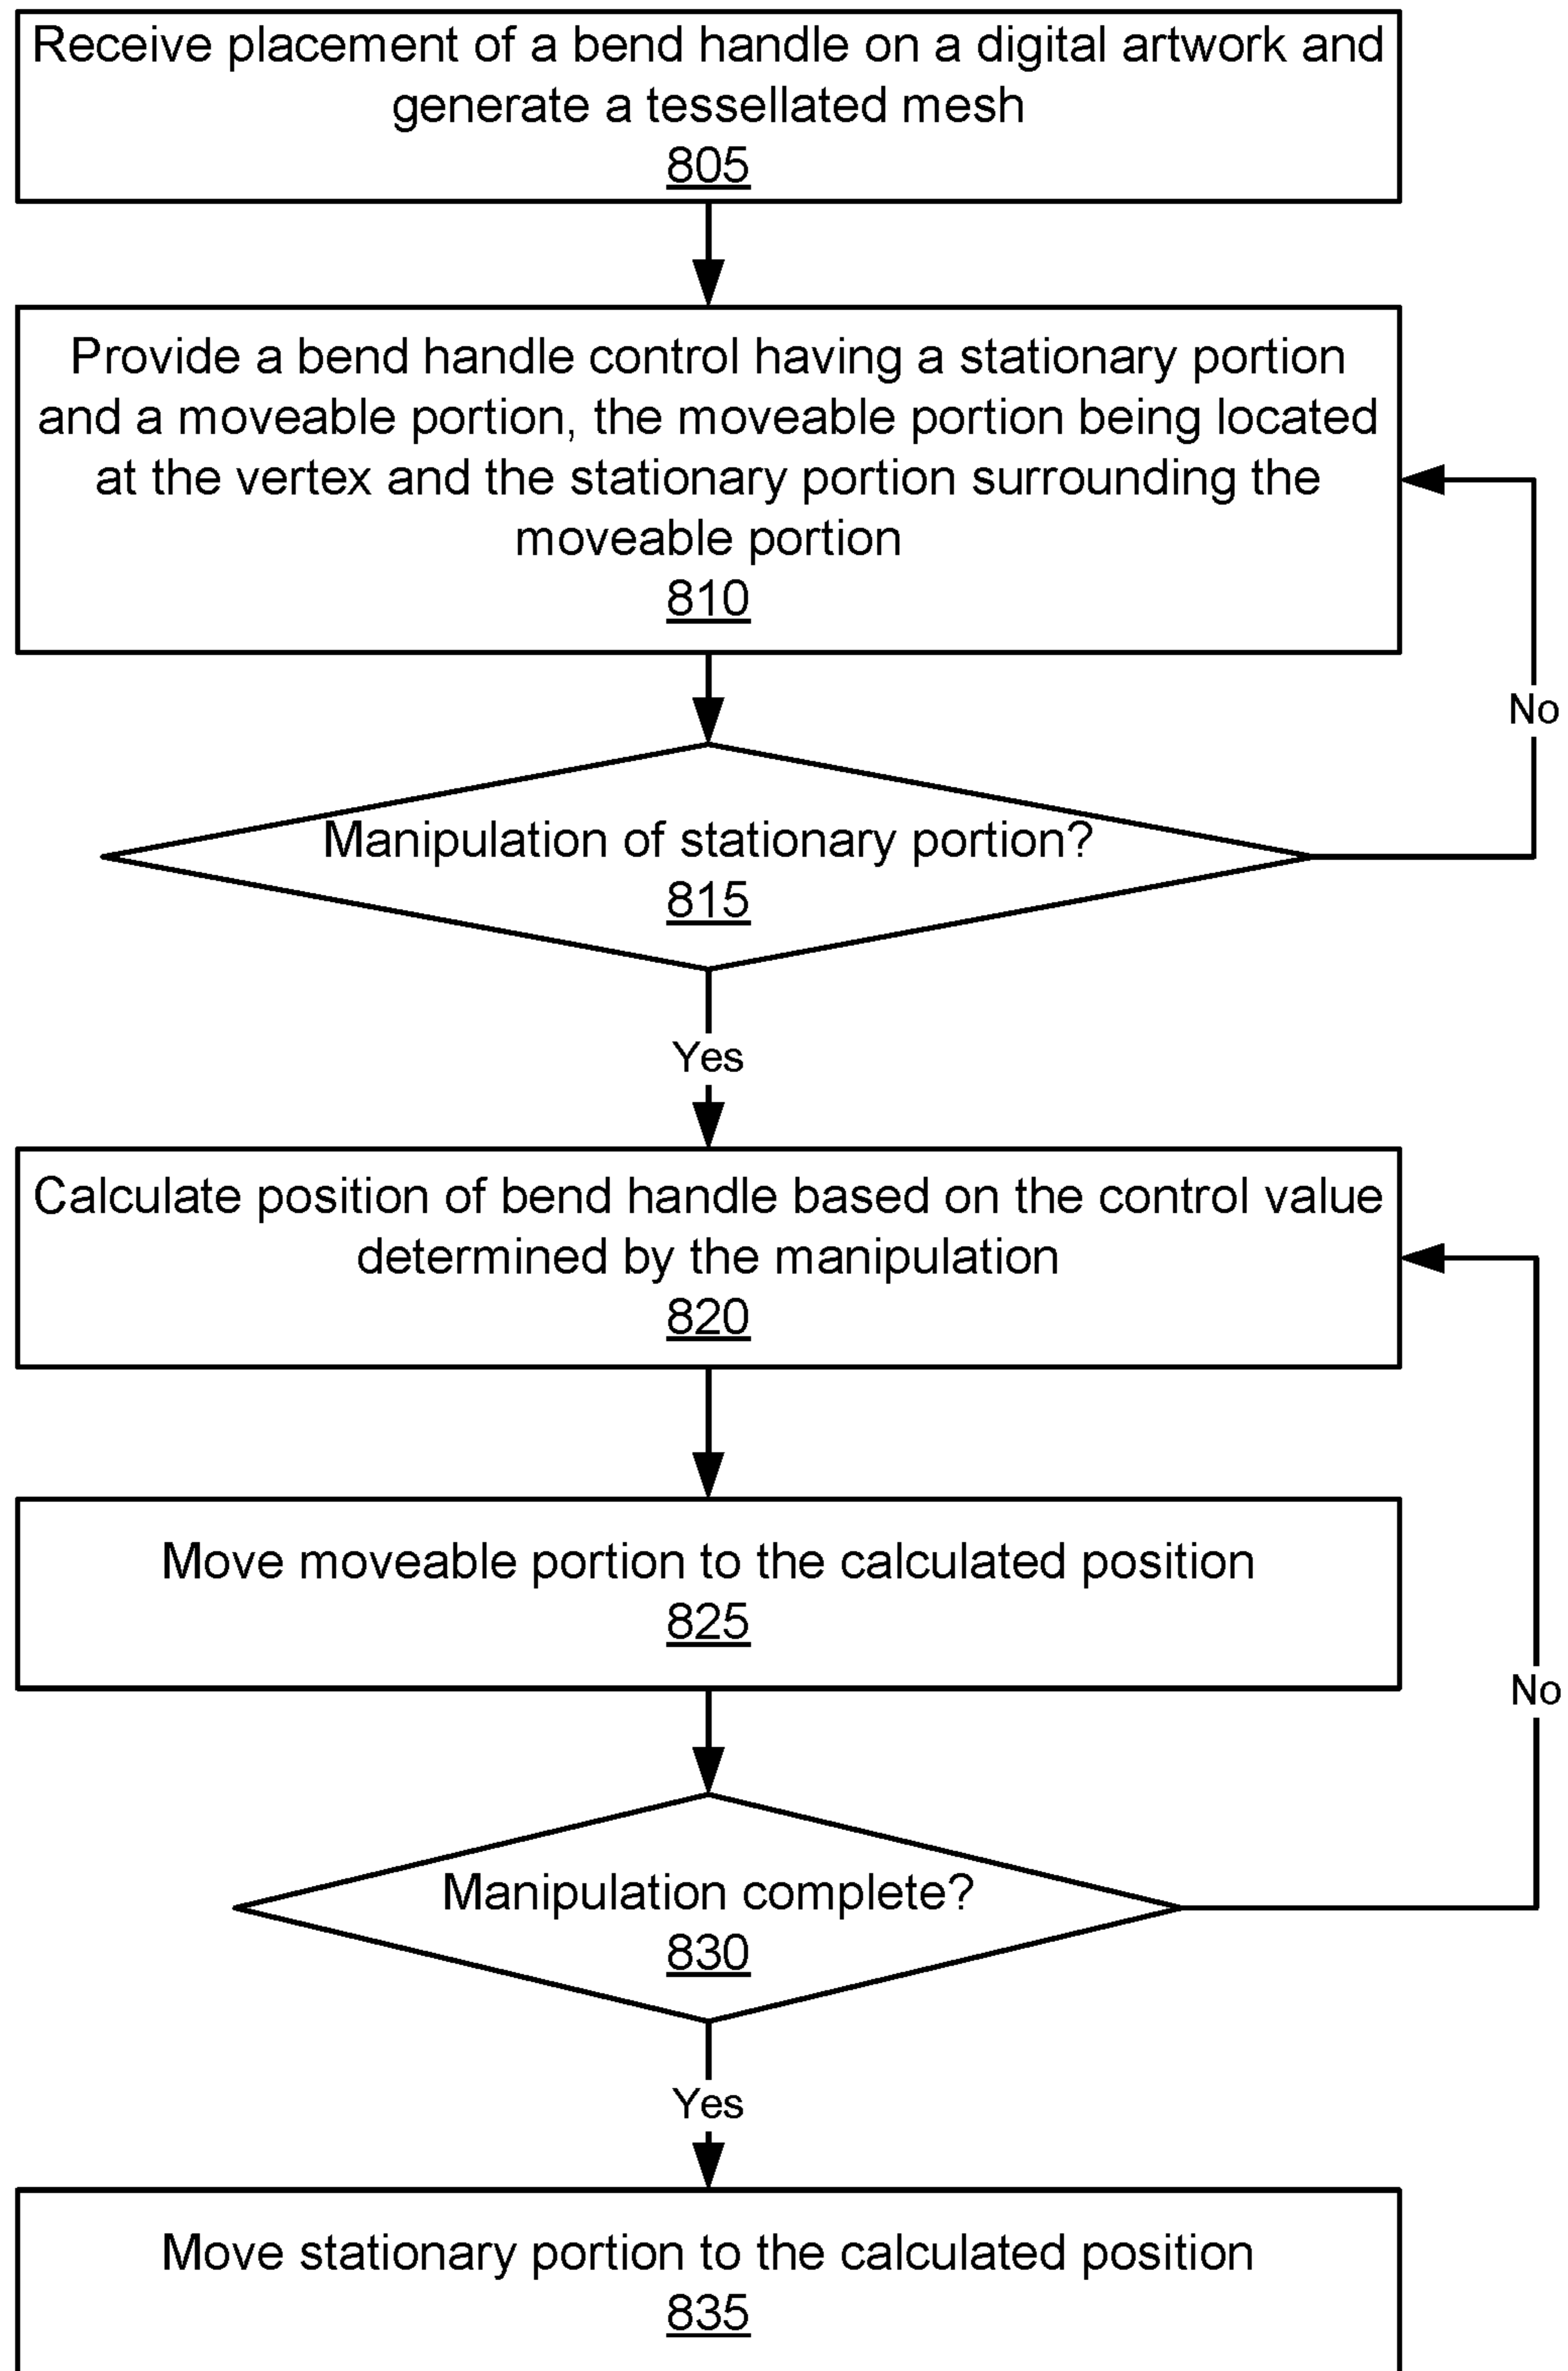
Receive placement of a bend handle on a digital artwork and generate a tessellated mesh
805

Provide a bend handle control having a stationary portion and a moveable portion, the moveable portion being located at the vertex and the stationary portion surrounding the moveable portion
810

No

Manipulation of stationary portion?
815

Yes

Calculate position of bend handle based on the control value determined by the manipulation
820

Move moveable portion to the calculated position
825

No

Manipulation complete?
830

Yes

Move stationary portion to the calculated position
835